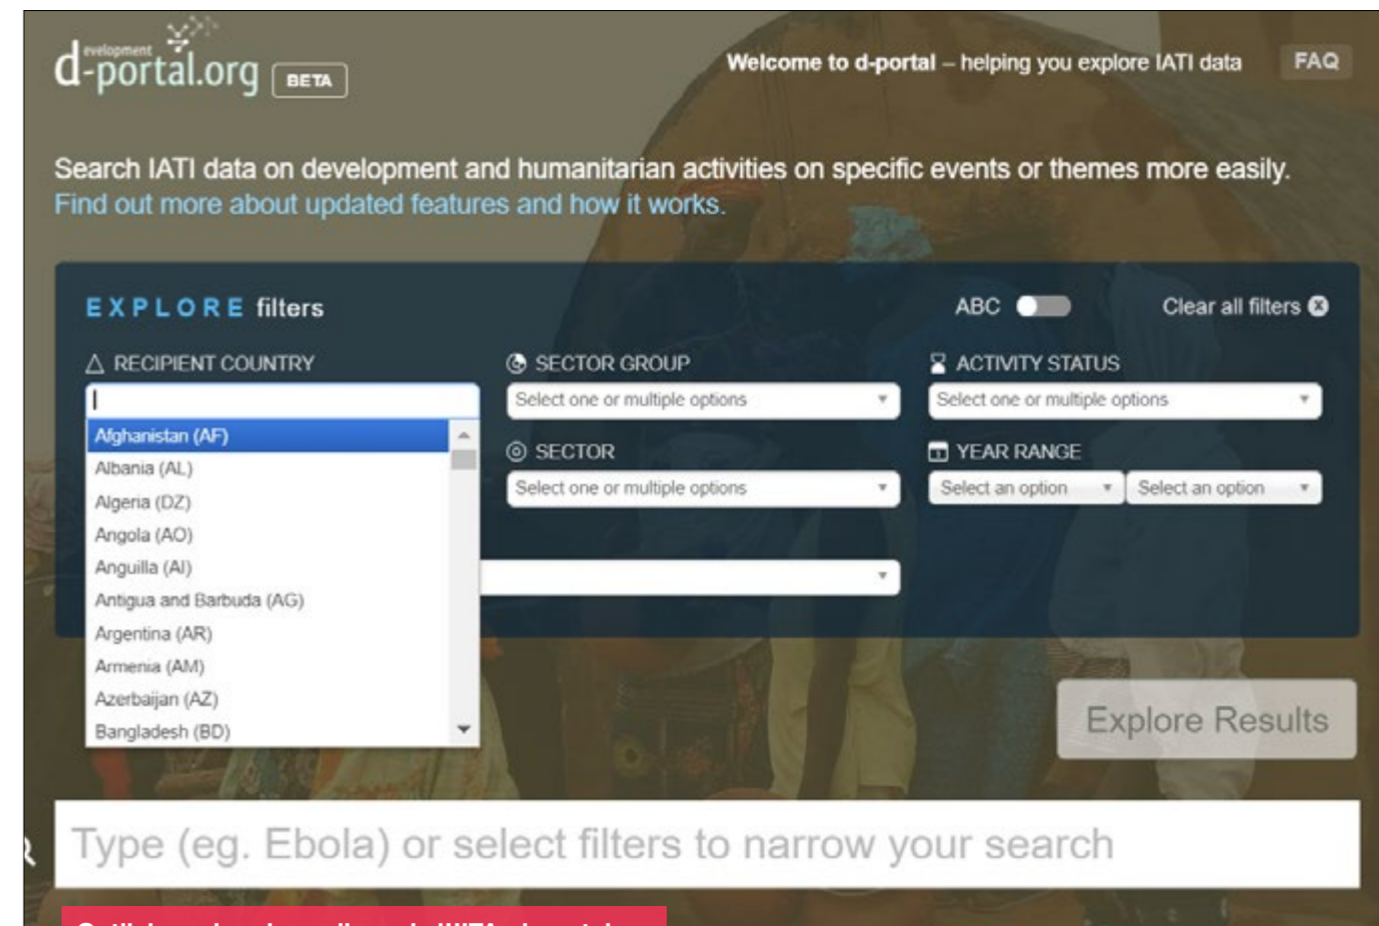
development
d-portal.org BETA

Welcome to d-portal – helping you explore IATI data FAQ

Search IATI data on development and humanitarian activities on specific events or themes more easily.
Find out more about updated features and how it works.

EXPLORE filters

ABC

Clear all filters

RECIPIENT COUNTRY

Afghanistan (AF)
Albania (AL)
Algeria (DZ)
Angola (AO)
Anguilla (AI)
Antigua and Barbuda (AG)
Argentina (AR)
Armenia (AM)
Azerbaijan (AZ)
Bangladesh (BD)

SECTOR GROUP

Select one or multiple options

SECTOR

Select one or multiple options

ACTIVITY STATUS

Select one or multiple options

YEAR RANGE

Select an option

Select an option

Explore Results

Type (eg. Ebola) or select filters to narrow your search

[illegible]